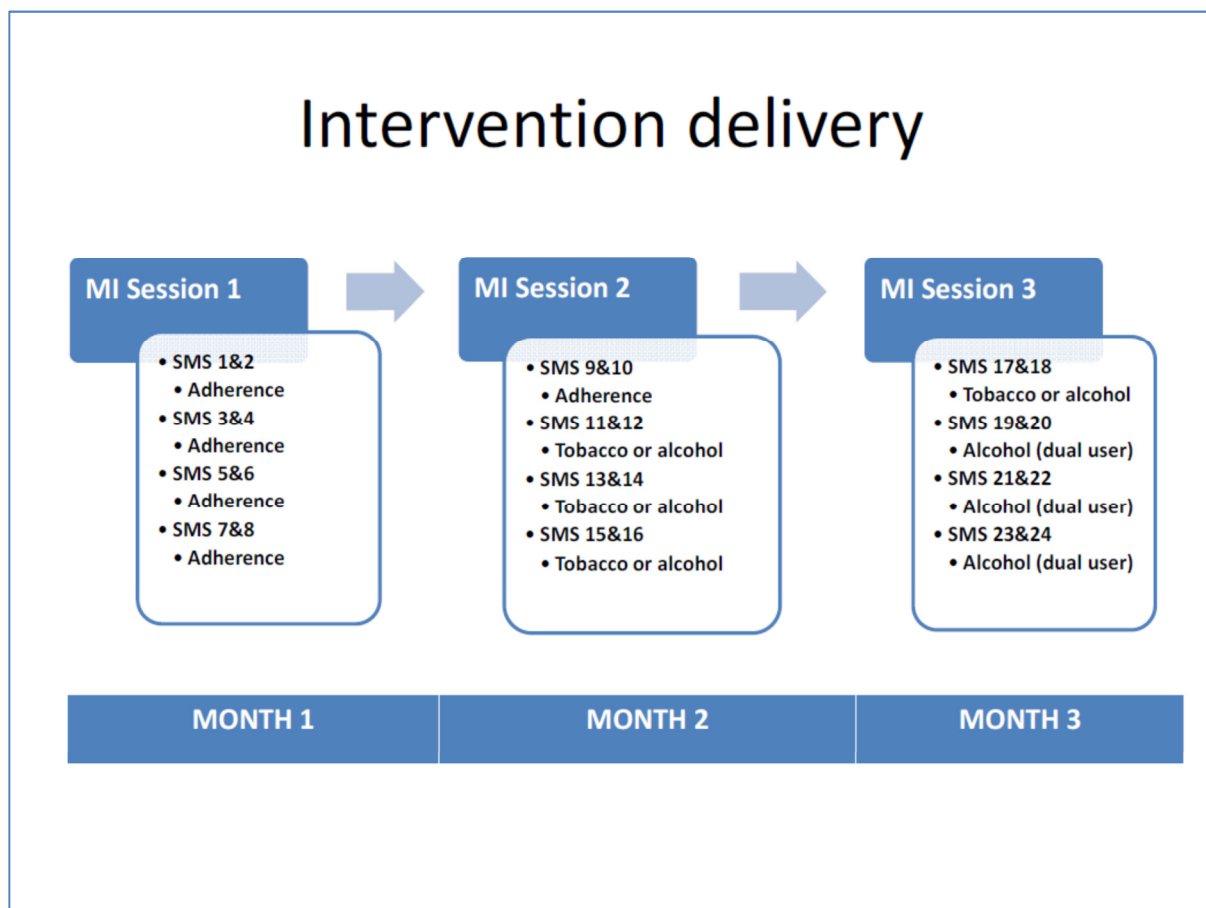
Intervention delivery

MI Session 1

- SMS 1&2
  - Adherence
- SMS 3&4
  - Adherence
- SMS 5&6
  - Adherence
- SMS 7&8
  - Adherence

MI Session 2

- SMS 9&10
  - Adherence
- SMS 11&12
  - Tobacco or alcohol
- SMS 13&14
  - Tobacco or alcohol
- SMS 15&16
  - Tobacco or alcohol

MI Session 3

- SMS 17&18
  - Tobacco or alcohol
- SMS 19&20
  - Alcohol (dual user)
- SMS 21&22
  - Alcohol (dual user)
- SMS 23&24
  - Alcohol (dual user)

| MONTH 1 | MONTH 2 | MONTH 3 |
|---|---|---|